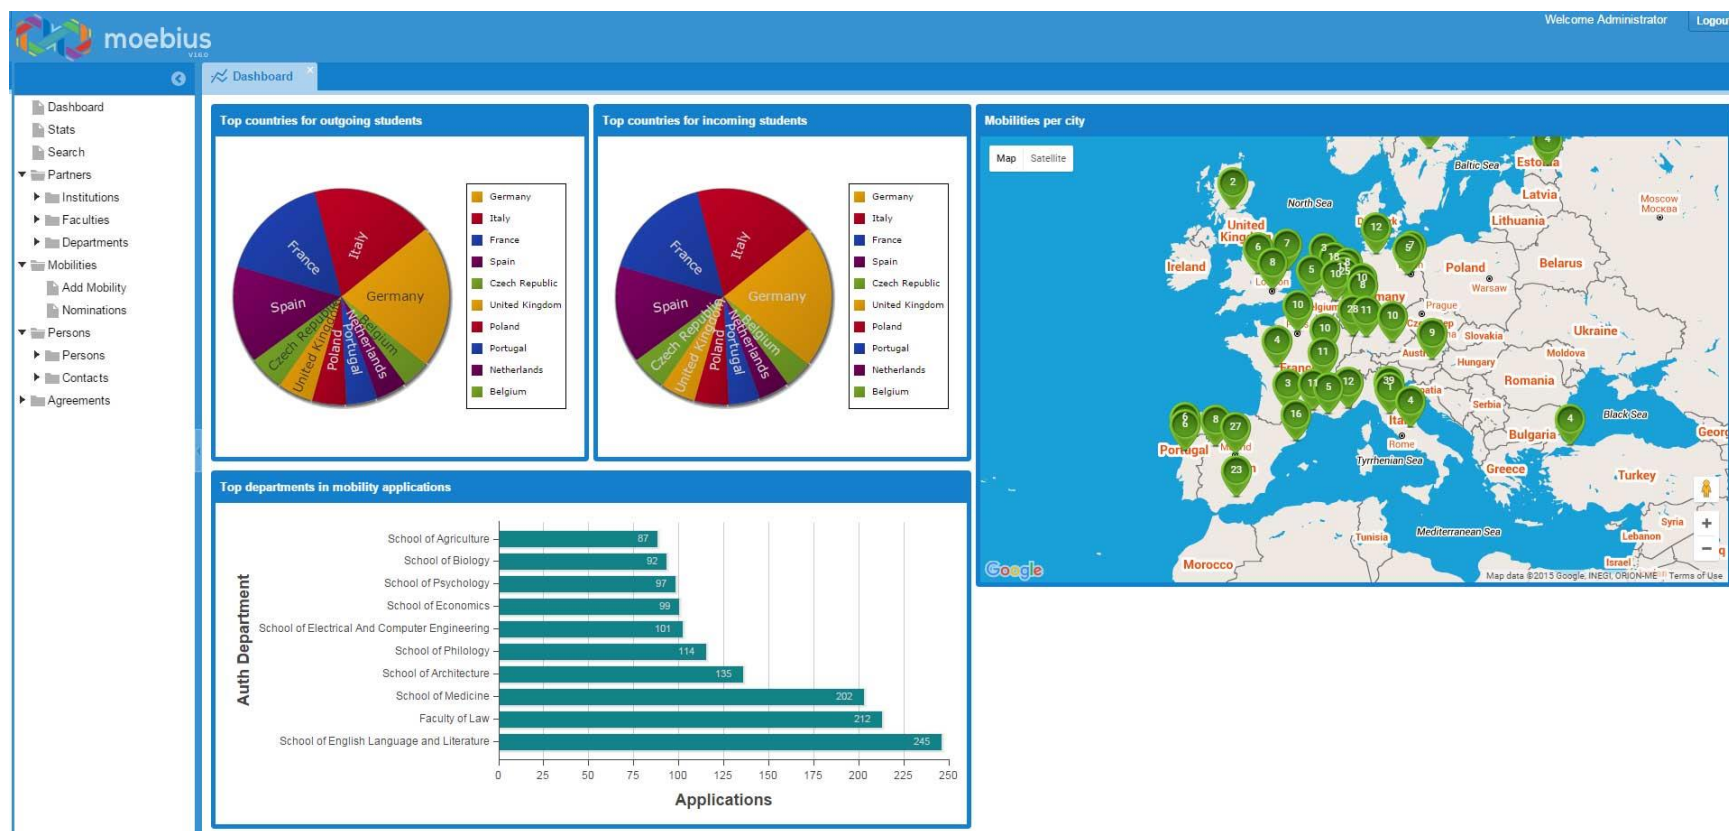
moebius v1.6.0

Welcome Administrator Logout

Dashboard

Dashboard
Stats
Search
Partners
Institutions
Faculties
Departments
Mobilities
Add Mobility
Nominations
Persons
Persons
Contacts
Agreements

Top countries for outgoing students

France, Italy, Spain, Germany, Czech Republic, United Kingdom, Poland, Portugal, Netherlands, Belgium

Germany
Italy
France
Spain
Czech Republic
United Kingdom
Poland
Portugal
Netherlands
Belgium

Top countries for incoming students

France, Italy, Spain, Germany, Czech Republic, United Kingdom, Poland, Portugal, Netherlands, Belgium

Germany
Italy
France
Spain
Czech Republic
United Kingdom
Poland
Portugal
Netherlands
Belgium

Mobilities per city

Map Satellite

Baltic Sea, Estonia, Latvia, Lithuania, Moscow Москва, North Sea, United Kingdom, Ireland, Denmark, Poland, Warsaw, Belarus, London, Germany, Prague, Czech Rep, Slovakia, Ukraine, Moldova, Austria, Hungary, Romania, France, Serbia, Black Sea, Georgia, Portugal, Madrid, Italy, Rome, Bulgaria, Tyrrhenian Sea, Greece, Turkey, Tunisia, Mediterranean Sea, Syria, Lebanon, Morocco, Israel

2, 12, 7, 6, 8, 3, 18, 5, 10, 15, 10, 8, 10, 28, 11, 10, 9, 4, 10, 11, 3, 11, 5, 12, 39, 4, 16, 6, 8, 27, 23, 4

Google
Map data ©2015 Google, INEGI, ORION-ME Terms of Use

Top departments in mobility applications

Auth Department

| Department | Applications |
|---|---|
| School of Agriculture | 87 |
| School of Biology | 92 |
| School of Psychology | 97 |
| School of Economics | 99 |
| School of Electrical And Computer Engineering | 101 |
| School of Philology | 114 |
| School of Architecture | 135 |
| School of Medicine | 202 |
| Faculty of Law | 212 |
| School of English Language and Literature | 245 |

0 25 50 75 100 125 150 175 200 225 250
Applications